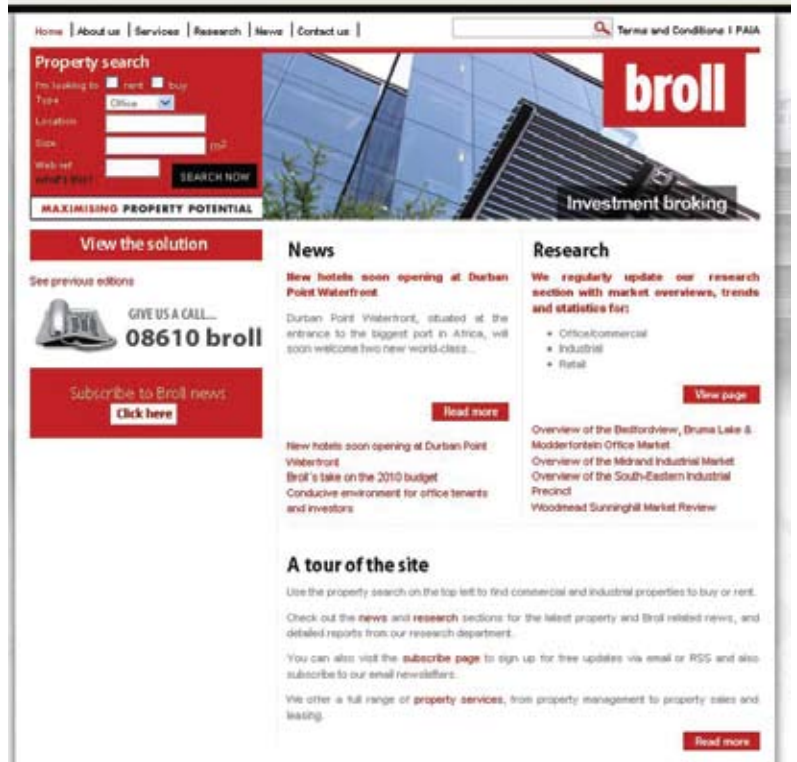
Home | About us | Services | Research | News | Contact us |

Terms and Conditions | PAIA

Property search

I'm looking to rent buy

Type Office

Location

Size m²

Web ref what's this?

SEARCH NOW

MAXIMISING PROPERTY POTENTIAL

broll

Investment broking

View the solution

See previous editions

GIVE US A CALL...

08610 broll

Subscribe to Broll news

Click here

News

New hotels soon opening at Durban Point Waterfront

Durban Point Waterfront, situated at the entrance to the biggest port in Africa, will soon welcome two new world-class...

Read more

New hotels soon opening at Durban Point Waterfront

Broll's take on the 2010 budget

Conducive environment for office tenants and investors

Research

We regularly update our research section with market overviews, trends and statistics for:

- Office/commercial
- Industrial
- Retail

View page

Overview of the Bedfordview, Bruma Lake & Modderfontein Office Market

Overview of the Midrand Industrial Market

Overview of the South-Eastern Industrial Precinct

Woodmead Sunninghill Market Review

A tour of the site

Use the property search on the top left to find commercial and industrial properties to buy or rent.

Check out the news and research sections for the latest property and Broll related news, and detailed reports from our research department.

You can also visit the subscribe page to sign up for free updates via email or RSS and also subscribe to our email newsletters.

We offer a full range of property services, from property management to property sales and leasing.

Read more